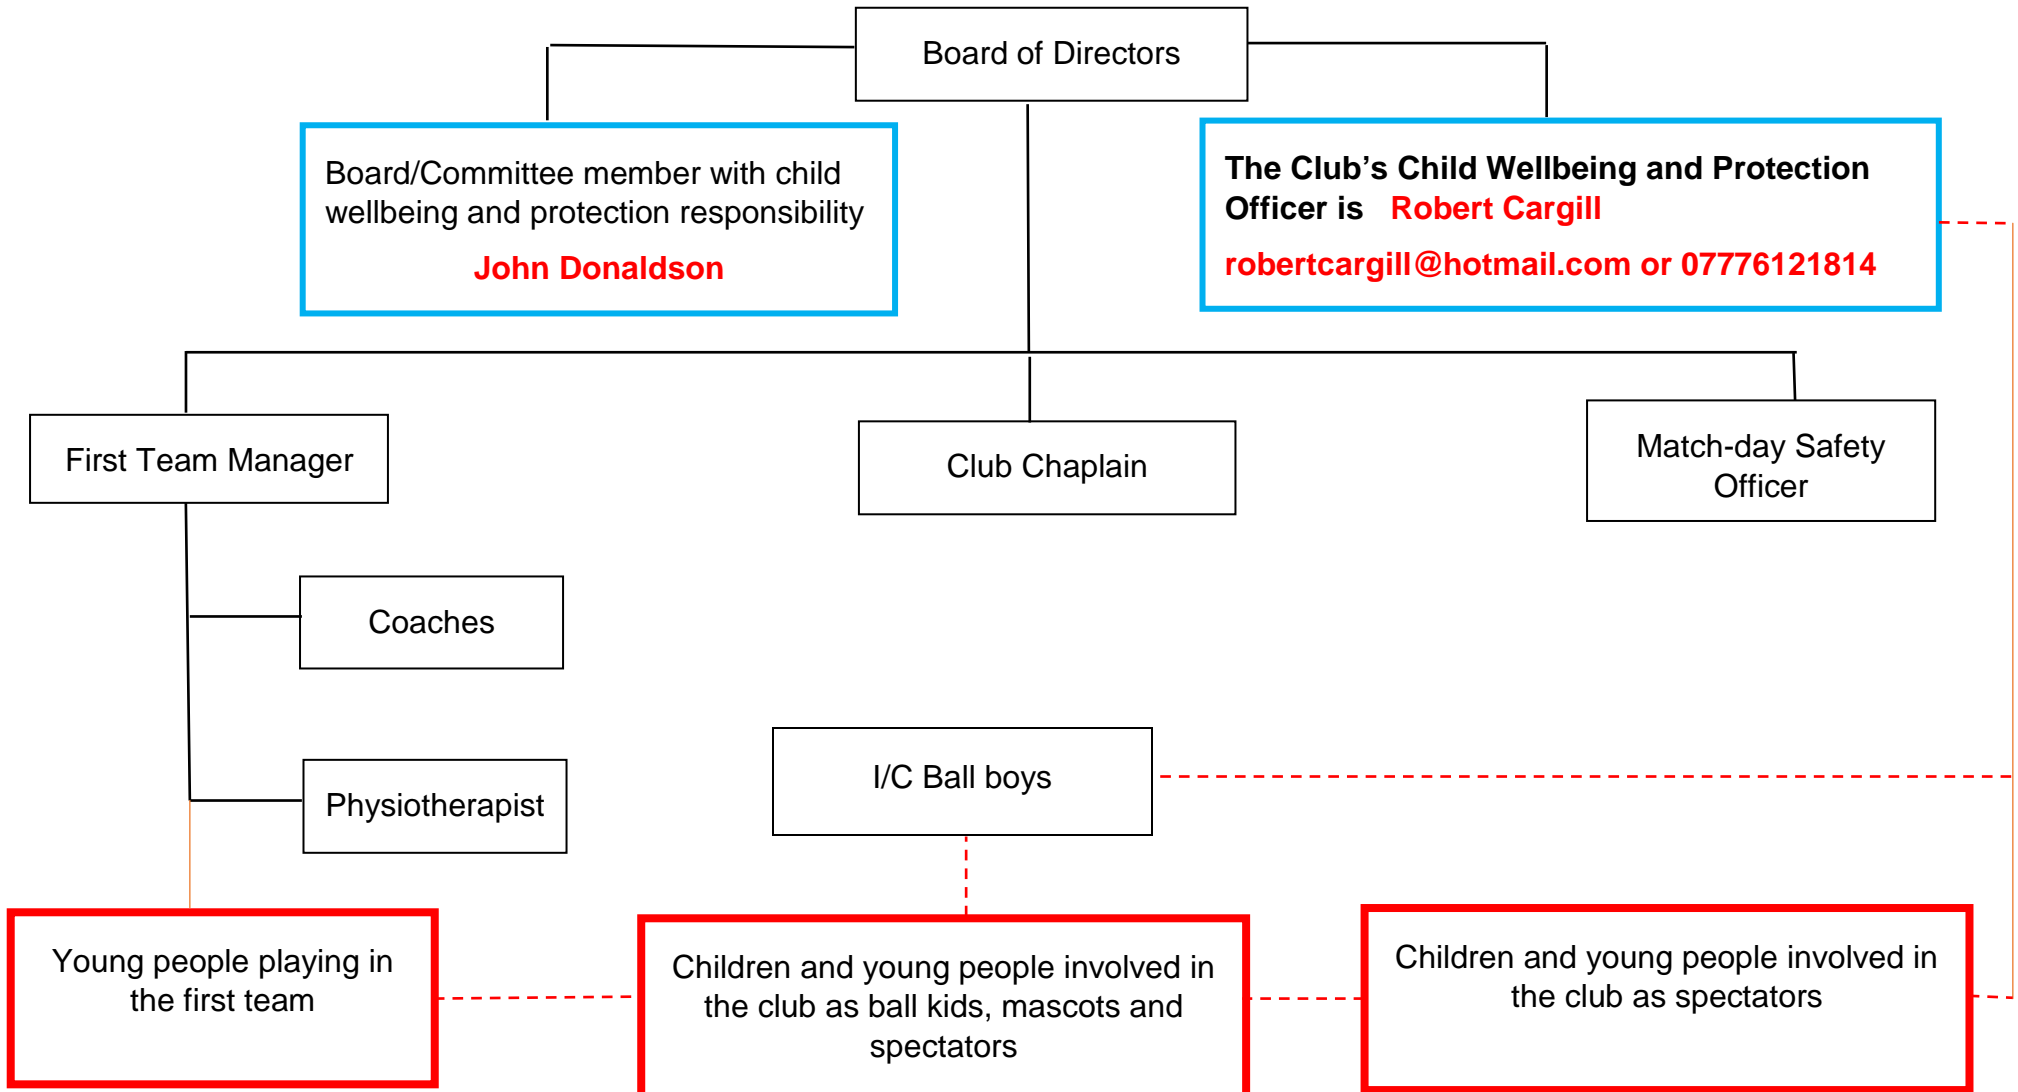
Board of Directors

Board/Committee member with child wellbeing and protection responsibility

John Donaldson

The Club’s Child Wellbeing and Protection Officer is Robert Cargill

robertcargill@hotmail.com or 07776121814

First Team Manager

Club Chaplain

Match-day Safety Officer

Coaches

Physiotherapist

I/C Ball boys

Young people playing in the first team

Children and young people involved in the club as ball kids, mascots and spectators

Children and young people involved in the club as spectators